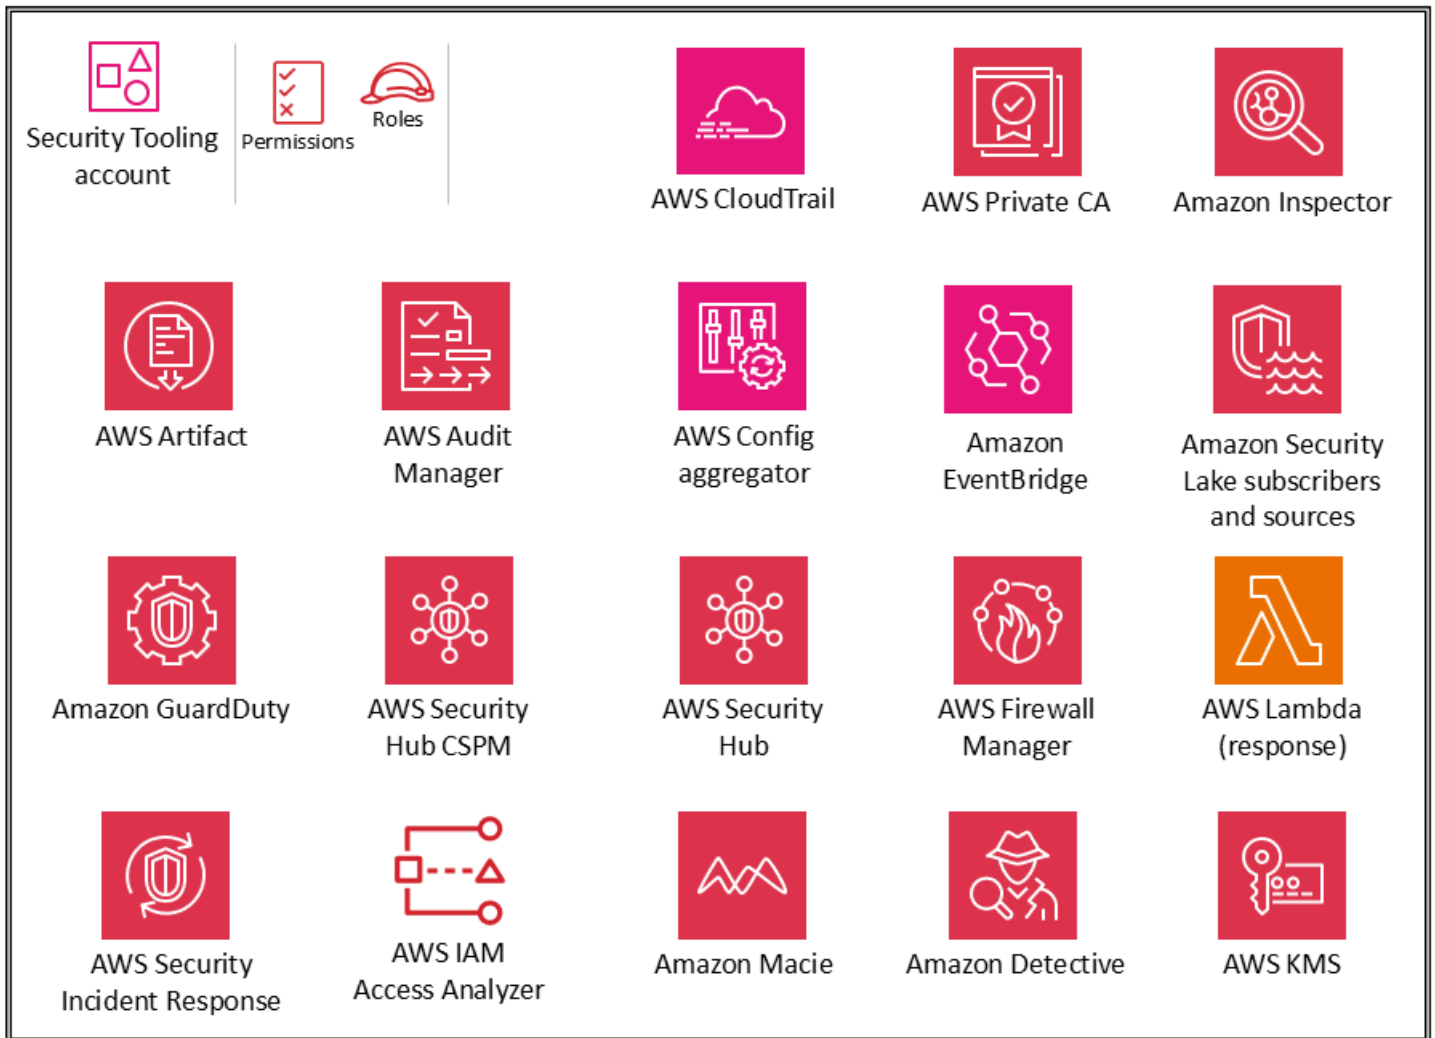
Security Tooling account

Permissions

Roles

AWS CloudTrail

AWS Private CA

Amazon Inspector

AWS Artifact

AWS Audit Manager

AWS Config aggregator

Amazon EventBridge

Amazon Security Lake subscribers and sources

Amazon GuardDuty

AWS Security Hub CSPM

AWS Security Hub

AWS Firewall Manager

AWS Lambda (response)

AWS Security Incident Response

AWS IAM Access Analyzer

Amazon Macie

Amazon Detective

AWS KMS